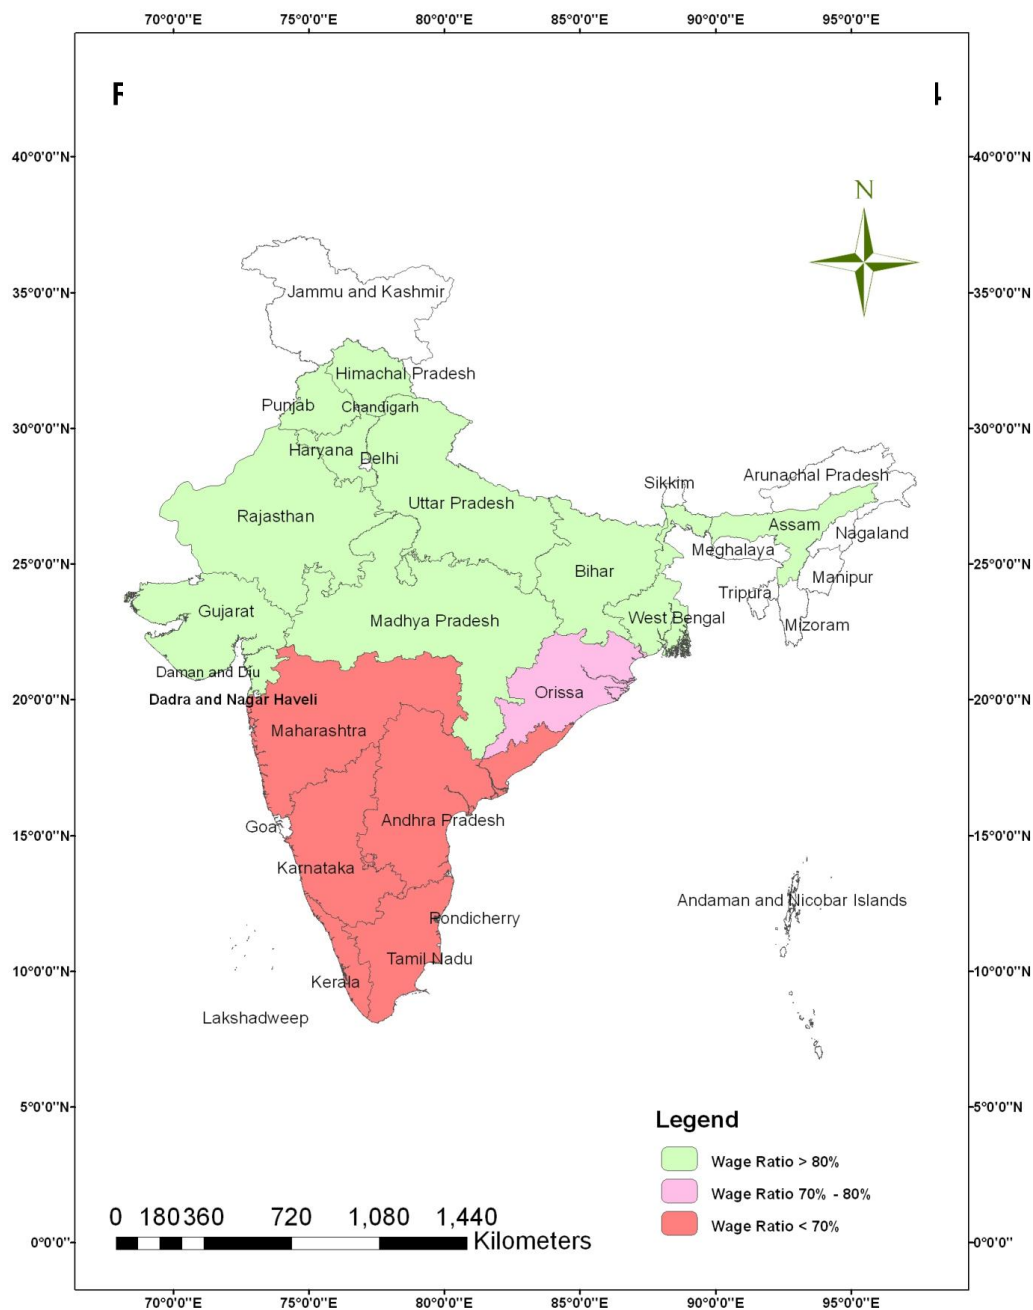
70°0'0"E 75°0'0"E 80°0'0"E 85°0'0"E 90°0'0"E 95°0'0"E

F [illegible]

40°0'0"N 40°0'0"N

N

35°0'0"N 35°0'0"N

Jammu and Kashmir

Himachal Pradesh

Punjab

Chandigarh

30°0'0"N 30°0'0"N

Haryana

Delhi

Sikkim

Arunachal Pradesh

Rajasthan

Uttar Pradesh

Assam

Nagaland

Meghalaya

25°0'0"N 25°0'0"N

Bihar

Manipur

Tripura

Gujarat

Madhya Pradesh

West Bengal

Mizoram

Daman and Diu

Orissa

20°0'0"N 20°0'0"N

Dadra and Nagar Haveli

Maharashtra

Goa

Andhra Pradesh

15°0'0"N 15°0'0"N

Karnataka

Andaman and Nicobar Islands

Pondicherry

Tamil Nadu

10°0'0"N 10°0'0"N

Kerala

Lakshadweep

5°0'0"N 5°0'0"N

Legend

Wage Ratio > 80%

Wage Ratio 70% - 80%

Wage Ratio < 70%

0 180 360 720 1,080 1,440

0°0'0" Kilometers 0°0'0"

70°0'0"E 75°0'0"E 80°0'0"E 85°0'0"E 90°0'0"E 95°0'0"E